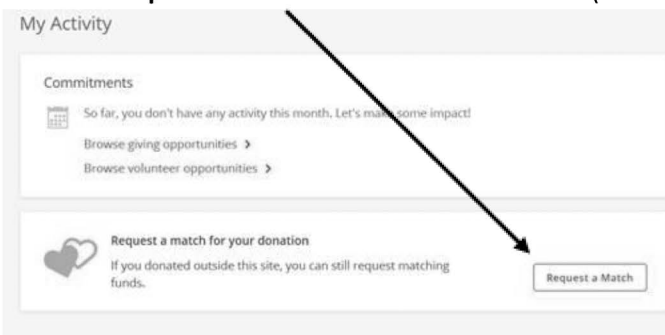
My Activity

Commitments

So far, you don't have any activity this month. Let's make some impact!

Browse giving opportunities >

Browse volunteer opportunities >

Request a match for your donation

If you donated outside this site, you can still request matching funds.

Request a Match